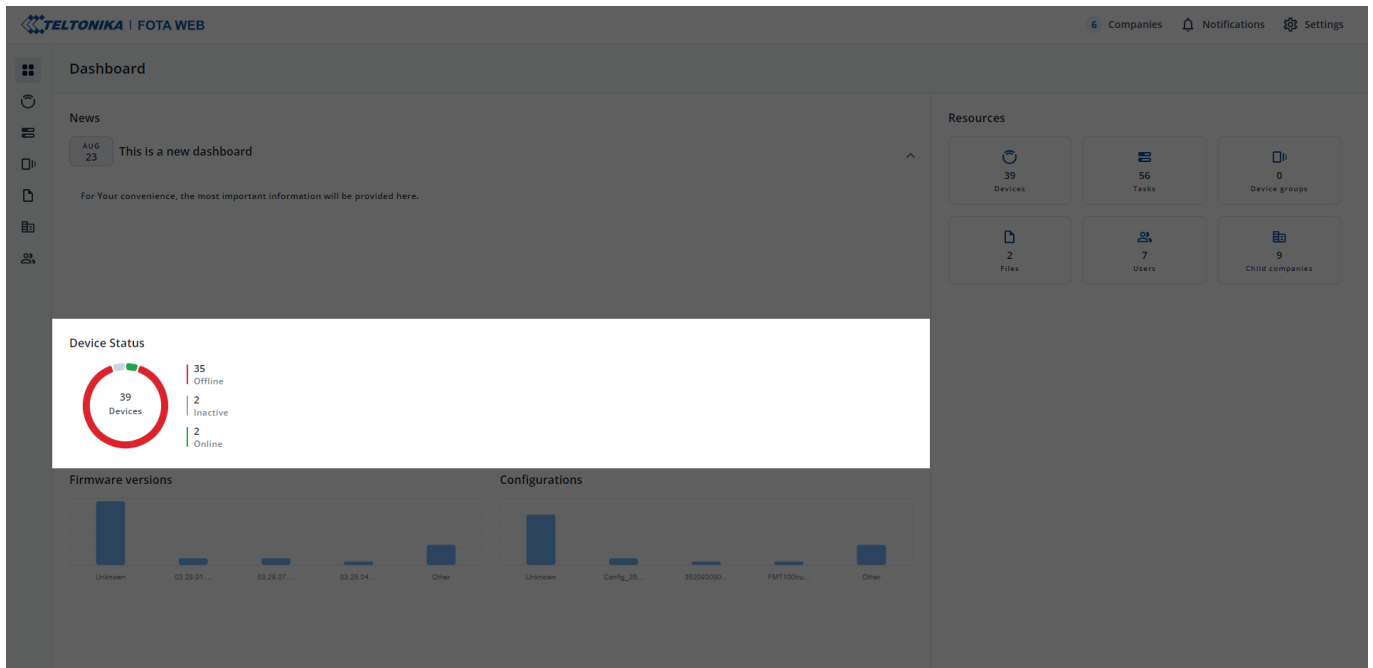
TELTONIKA | FOTA WEB

6 Companies Notifications Settings

Dashboard

News

AUG 23 This is a new dashboard

For Your convenience, the most important information will be provided here.

Resources

39
Devices

56
Tasks

0
Device groups

2
Files

7
Users

9
Child companies

Device Status

39
Devices

35
Offline

2
Inactive

2
Online

Firmware versions

Unknown 03.28.01... 03.28.07... 03.25.04... Other

Configurations

Unknown Config_39... 352093080... FMT100tru... Other